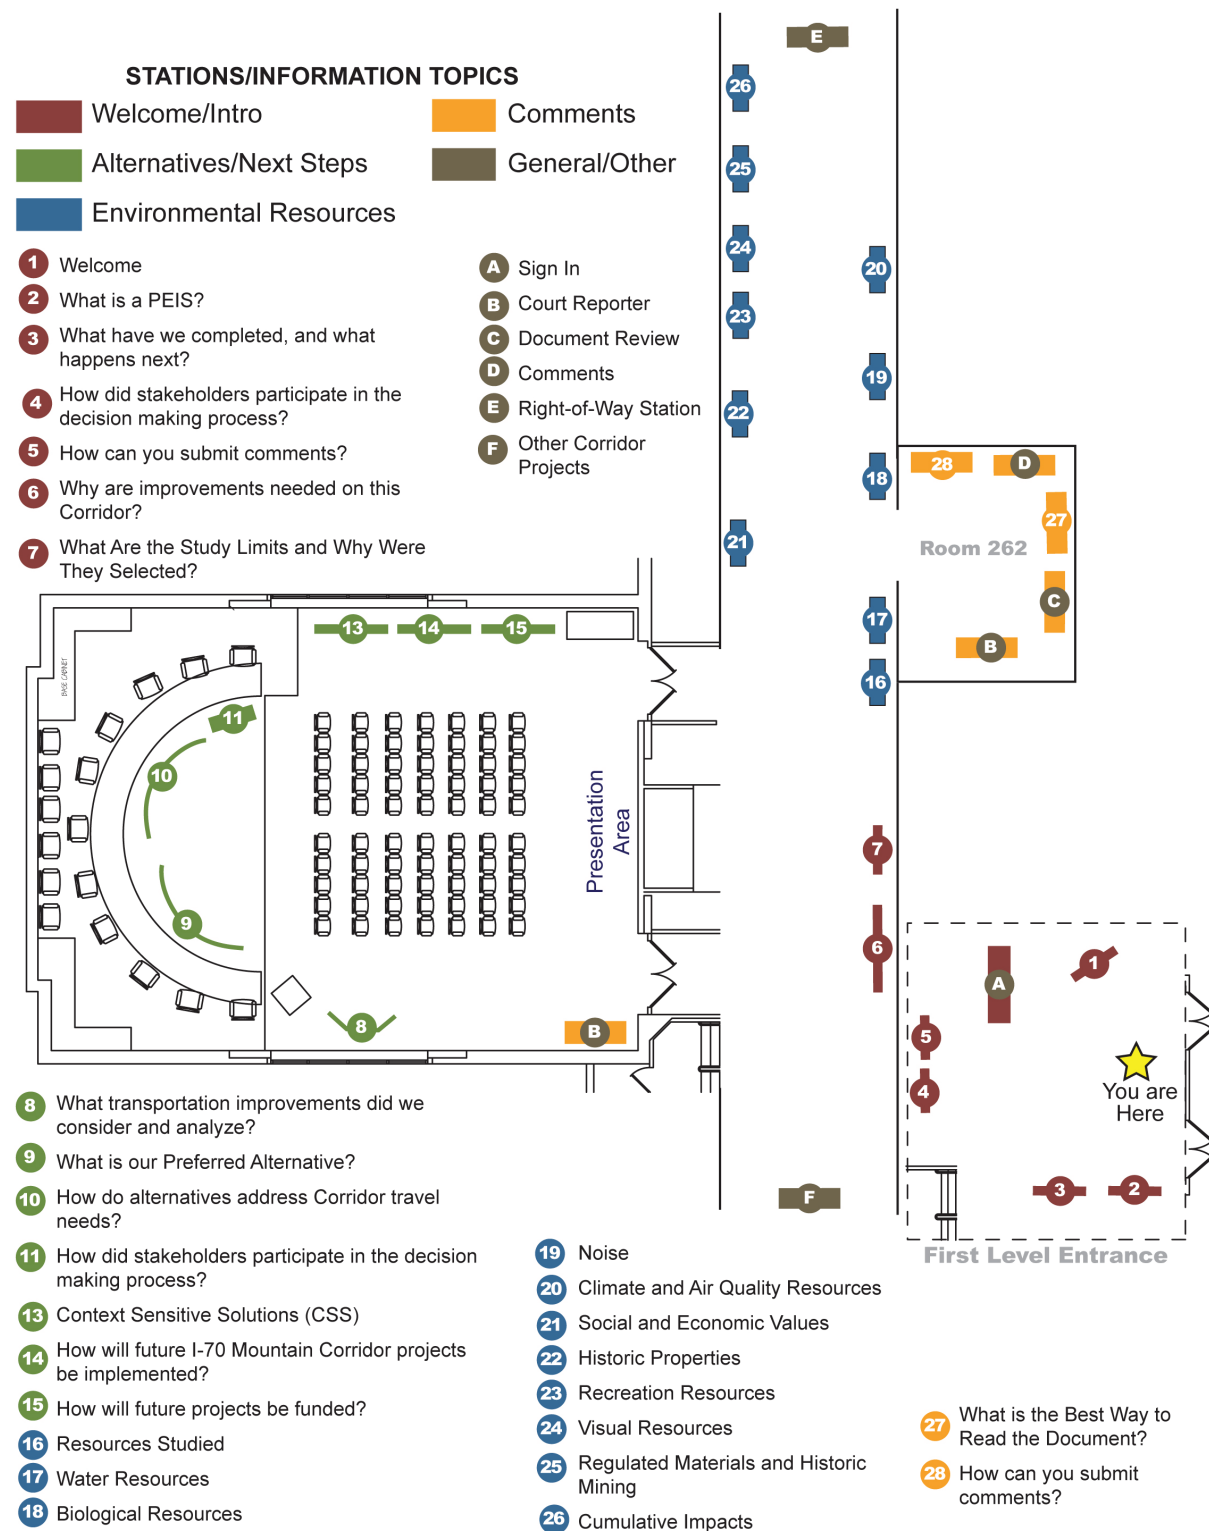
STATIONS/INFORMATION TOPICS

Welcome/Intro
Comments
Alternatives/Next Steps
General/Other
Environmental Resources

1 Welcome
2 What is a PEIS?
3 What have we completed, and what happens next?
4 How did stakeholders participate in the decision making process?
5 How can you submit comments?
6 Why are improvements needed on this Corridor?
7 What Are the Study Limits and Why Were They Selected?

A Sign In
B Court Reporter
C Document Review
D Comments
E Right-of-Way Station
F Other Corridor Projects

E
26
25
24
20
23
19
22
18
28
D
27
Room 262
21
C
17
B
16
13
14
15
BASE CABINET
11
10
Presentation Area
7
9
6
1
A
8
B
5
You are Here
4
F
3
2
First Level Entrance

8 What transportation improvements did we consider and analyze?
9 What is our Preferred Alternative?
10 How do alternatives address Corridor travel needs?
11 How did stakeholders participate in the decision making process?
13 Context Sensitive Solutions (CSS)
14 How will future I-70 Mountain Corridor projects be implemented?
15 How will future projects be funded?
16 Resources Studied
17 Water Resources
18 Biological Resources

19 Noise
20 Climate and Air Quality Resources
21 Social and Economic Values
22 Historic Properties
23 Recreation Resources
24 Visual Resources
25 Regulated Materials and Historic Mining
26 Cumulative Impacts

27 What is the Best Way to Read the Document?
28 How can you submit comments?